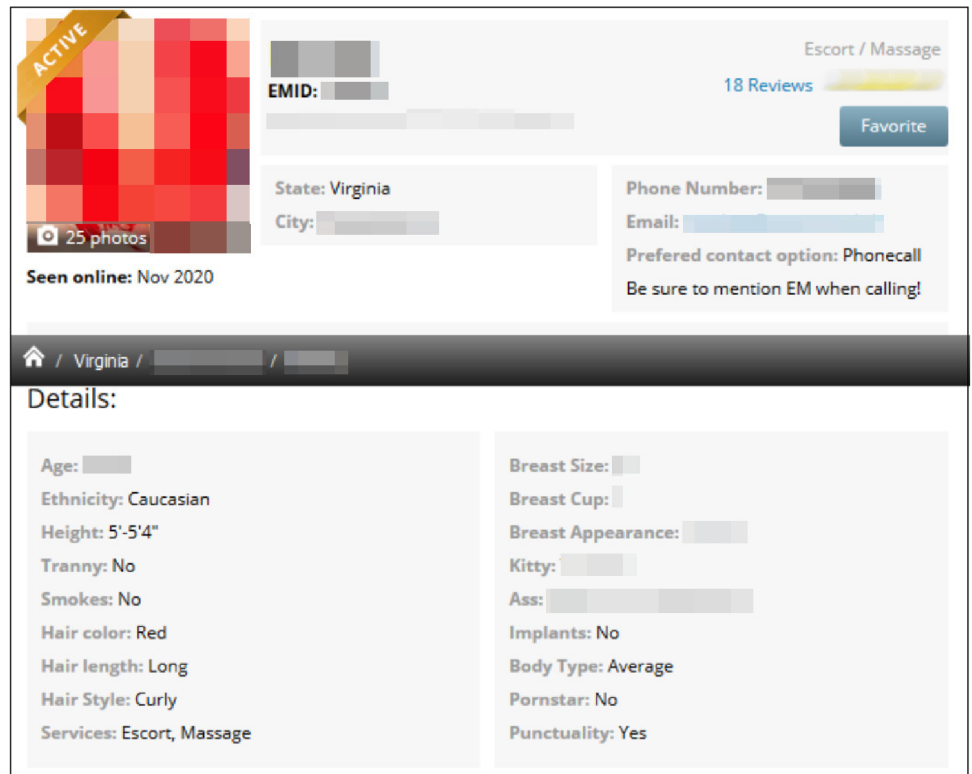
ACTIVE

25 photos

Seen online: Nov 2020

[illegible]
EMID: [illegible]
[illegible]

Escort / Massage
18 Reviews
Favorite

State: Virginia
City: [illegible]

Phone Number: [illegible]
Email: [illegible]
Prefered contact option: Phonecall
Be sure to mention EM when calling!

/ Virginia / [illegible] / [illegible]

Details:

Age: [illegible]
Ethnicity: Caucasian
Height: 5'-5'4"
Tranny: No
Smokes: No
Hair color: Red
Hair length: Long
Hair Style: Curly
Services: Escort, Massage

Breast Size: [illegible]
Breast Cup: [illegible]
Breast Appearance: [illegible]
Kitty: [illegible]
Ass: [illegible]
Implants: No
Body Type: Average
Pornstar: No
Punctuality: Yes